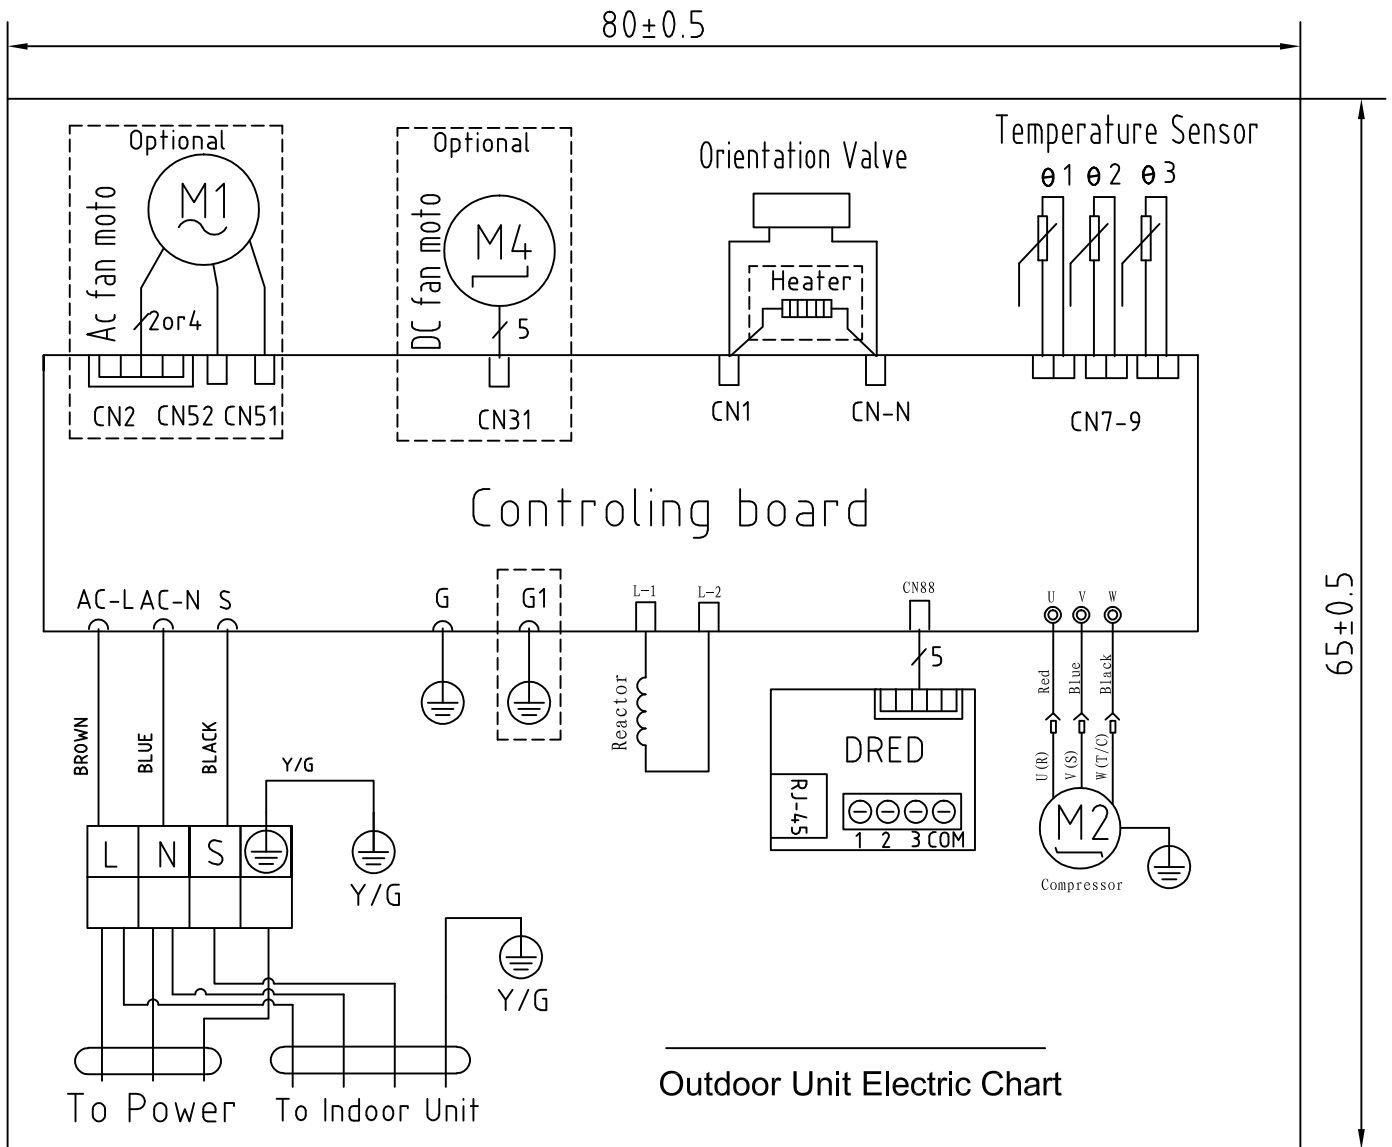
80±0.5

65±0.5

Optional

M1

Ac fan moto

2or4

CN2 CN52 CN51

Optional

M4

DC fan moto

5

CN31

Orientation Valve

Heater

CN1 CN-N

Temperature Sensor

θ1 θ2 θ3

CN7-9

Controling board

AC-L AC-N S

G

G1

L-1 L-2

Reactor

CN88

5

DRED

RJ-45

1 2 3 COM

U V W

Red Blue Black

U(R) V(S) W(T/C)

M2

Compressor

BROWN BLUE BLACK

Y/G

L N S

Y/G

Y/G

To Power To Indoor Unit

Outdoor Unit Electric Chart